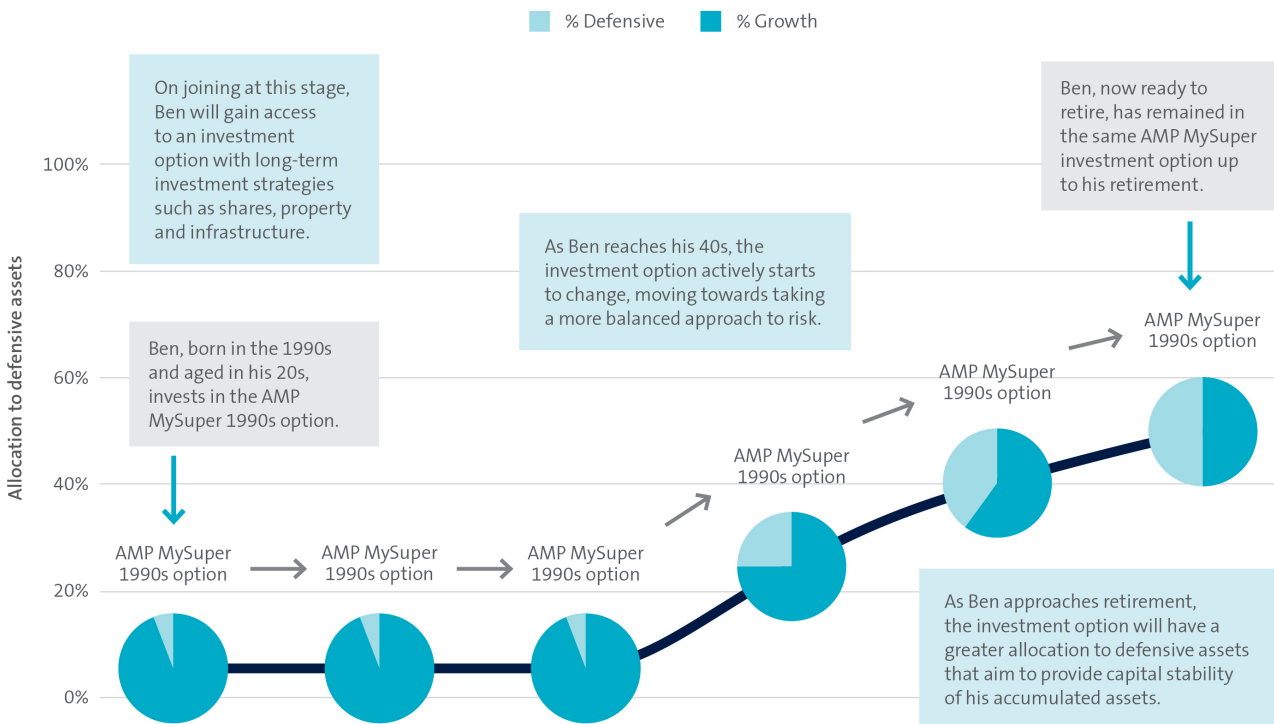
% Defensive % Growth

On joining at this stage, Ben will gain access to an investment option with long-term investment strategies such as shares, property and infrastructure.

Ben, now ready to retire, has remained in the same AMP MySuper investment option up to his retirement.

100%

80%

60%

40%

20%

0%

Allocation to defensive assets

As Ben reaches his 40s, the investment option actively starts to change, moving towards taking a more balanced approach to risk.

Ben, born in the 1990s and aged in his 20s, invests in the AMP MySuper 1990s option.

AMP MySuper 1990s option

AMP MySuper 1990s option

AMP MySuper 1990s option

AMP MySuper 1990s option

AMP MySuper 1990s option

AMP MySuper 1990s option

As Ben approaches retirement, the investment option will have a greater allocation to defensive assets that aim to provide capital stability of his accumulated assets.